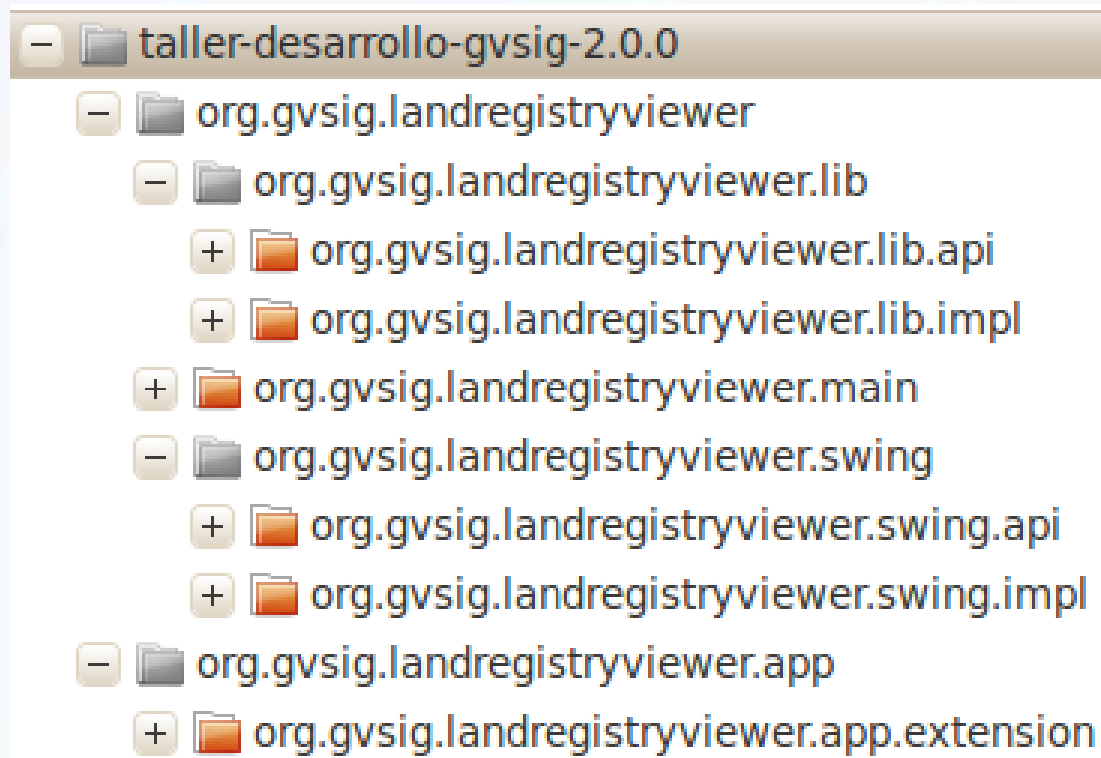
− taller-desarrollo-gvsig-2.0.0
− org.gvsig.landregistryviewer
− org.gvsig.landregistryviewer.lib
+ org.gvsig.landregistryviewer.lib.api
+ org.gvsig.landregistryviewer.lib.impl
+ org.gvsig.landregistryviewer.main
− org.gvsig.landregistryviewer.swing
+ org.gvsig.landregistryviewer.swing.api
+ org.gvsig.landregistryviewer.swing.impl
− org.gvsig.landregistryviewer.app
+ org.gvsig.landregistryviewer.app.extension